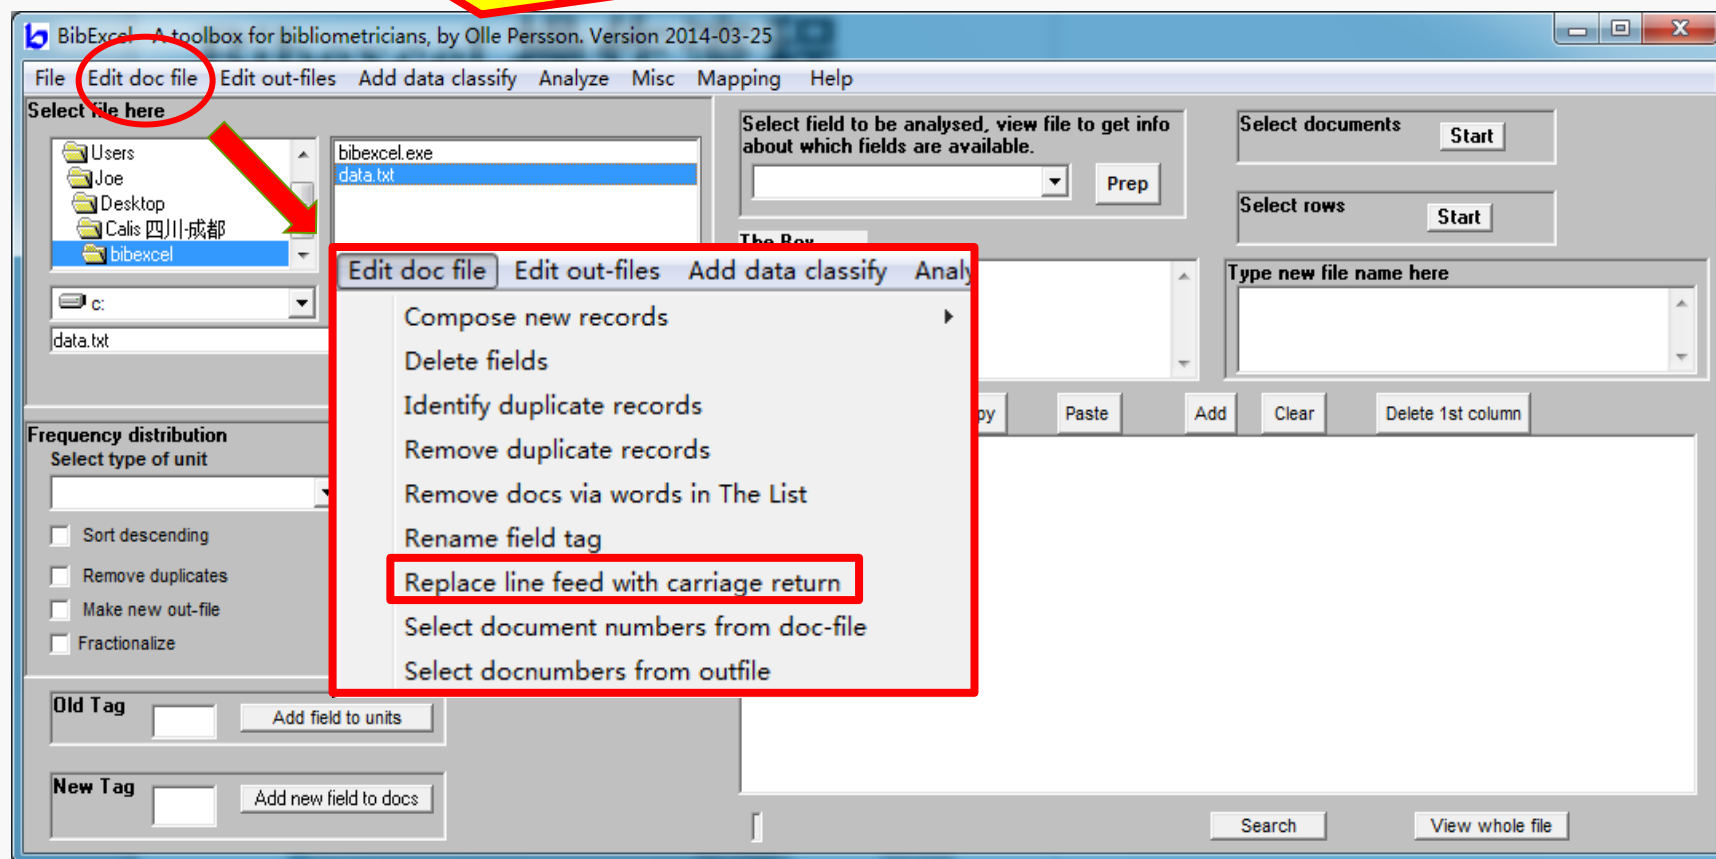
BibExcel - A toolbox for bibliometricians, by Olle Persson. Version 2014-03-25

File Edit doc file Edit out-files Add data classify Analyze Misc Mapping Help

Select file here

Users
Joe
Desktop
Calis 四川-成都
bibexcel

c:

data.txt

bibexcel.exe
data.txt

Select field to be analysed, view file to get info about which fields are available.

Prep

Select documents Start

Select rows Start

The Box

Type new file name here

Edit doc file Edit out-files Add data classify Analy

Compose new records
Delete fields
Identify duplicate records
Remove duplicate records
Remove docs via words in The List
Rename field tag
Replace line feed with carriage return
Select document numbers from doc-file
Select docnumbers from outfile

py Paste Add Clear Delete 1st column

Frequency distribution
Select type of unit

Sort descending
Remove duplicates
Make new out-file
Fractionalize

Old Tag Add field to units

New Tag Add new field to docs

Search View whole file